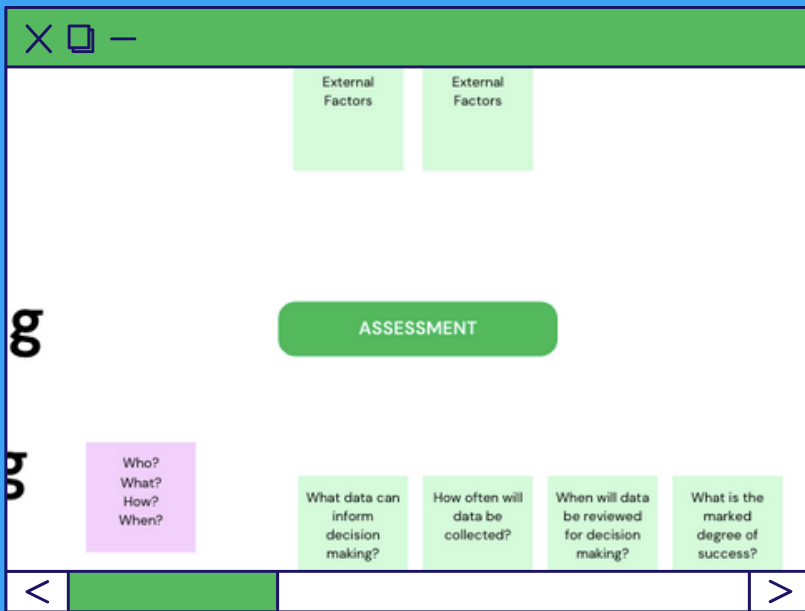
External Factors

External Factors

g

ASSESSMENT

g

Who?
What?
How?
When?

What data can inform decision making?

How often will data be collected?

When will data be reviewed for decision making?

What is the marked degree of success?

<

>